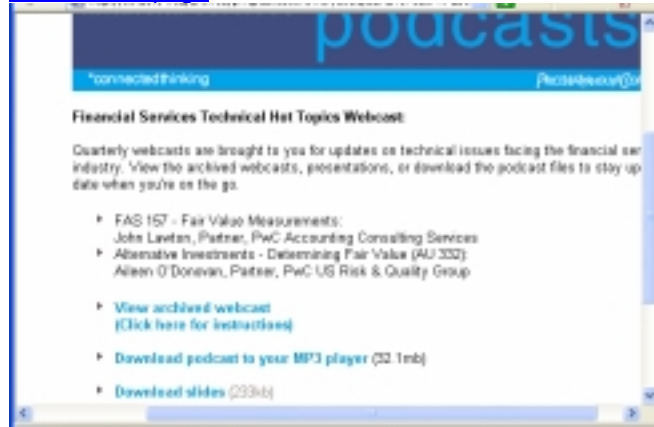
podcasts

*connectedthinking

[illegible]

Financial Services Technical Hot Topics Webcast

Quarterly webcasts are brought to you for updates on technical issues facing the financial ser industry. View the archived webcasts, presentations, or download the podcast files to stay up date when you're on the go.

FAS 157 - Fair Value Measurements: John Lawton, Partner, PwC Accounting Consulting Services

Alternative Investments - Determining Fair Value (AU 332): Aileen O'Donovan, Partner, PwC US Risk & Quality Group

View archived webcast (Click here for instructions)

Download podcast to your MP3 player (32.1mb)

Download slides (233kb)